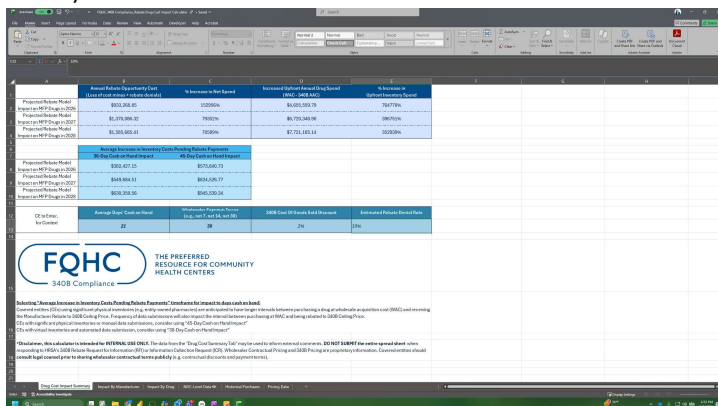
| | Annual Rebate Opportunity Cost (Loss of cost minus + admin overhead) | % Increase in Net Spend | Increased Upfront Annual Drug Spend (WAC - 340B AAC) | % Increase in Upfront Inventory Spend |
|---|---|---|---|---|
| Projected Rebate Model Impact on MFP Drugs in 2026 | $933,368.65 | 152890% | $4,601,593.79 | 784778% |
| Projected Rebate Model Impact on MFP Drugs in 2027 | $1,379,986.32 | 7592% | $6,793,346.98 | 396751% |
| Projected Rebate Model Impact on MFP Drugs in 2028 | $1,565,665.41 | 7858% | $7,721,165.14 | 332039% |

| | Average Increase in Inventory Costs Pending Rebate Payments 30-Day Cash on Hand Impact | 45-Day Cash on Hand Impact |
|---|---|---|
| Projected Rebate Model Impact on MFP Drugs in 2026 | $382,427.15 | $573,640.73 |
| Projected Rebate Model Impact on MFP Drugs in 2027 | $549,684.51 | $824,526.77 |
| Projected Rebate Model Impact on MFP Drugs in 2028 | $630,359.56 | $945,539.34 |

| CE to Enter, for Context | Average Days' Cash on Hand | Wholesaler Payment Terms (e.g., net 7, net 14, net 30) | 340B Cost Of Goods Sold Discount | Estimated Rebate Denial Rate |
|---|---|---|---|---|
| | 22 | 28 | 2% | 10% |

FQHC 340B Compliance
THE PREFERRED RESOURCE FOR COMMUNITY HEALTH CENTERS

Selecting "Average Increase in Inventory Costs Pending Rebate Payments" timeframe for impact to days cash on hand:
Covered entities (CEs) using significant physical inventories (e.g. entity-owned pharmacies) are anticipated to have larger intervals between purchasing a drug at wholesale acquisition cost (WAC) and receiving the Manufacturer Rebate to 340B Ceiling Price. Frequency of data submissions will also impact the interval between purchasing at WAC and being rebated to 340B Ceiling Price.
CEs with significant physical inventories or manual data submissions, consider using "45-Day Cash on Hand Impact"
CEs with virtual inventories and automated data submission, consider using "30-Day Cash on Hand Impact"

*Disclaimer, this calculator is intended for INTERNAL USE ONLY. The data from the "Drug Cost Summary Tab" may be used to inform external comments. DO NOT SUBMIT the entire spread sheet when responding to HRSA's 340B Rebate Request for Information (RFI) or Information Collection Request (ICR). Wholesaler Contractual Pricing and 340B Pricing are proprietary information. Covered entities should consult legal counsel prior to sharing wholesaler contractual terms publicly (e.g. contractual discounts and payment terms).

Drug Cost Impact Summary | Impact By Manufacturer | Impact By Drug | NDC Level Data | Historical Purchases | Pricing Data